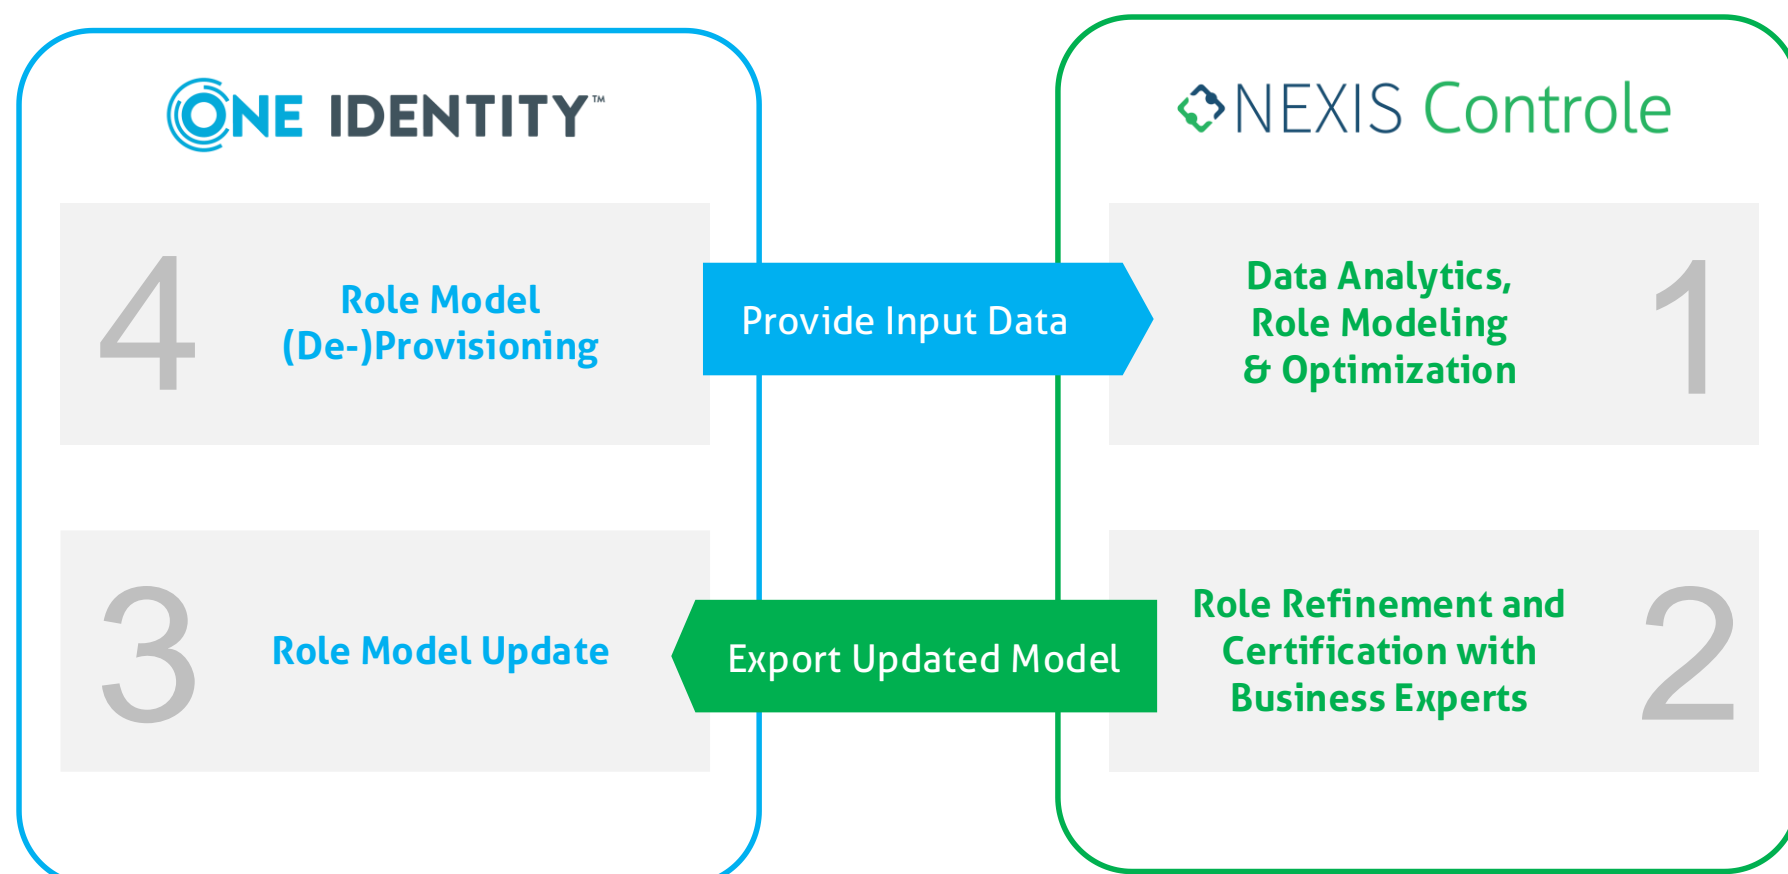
ONE IDENTITY™

NEXIS Controle

4 Role Model (De-)Provisioning

Provide Input Data

Data Analytics, Role Modeling & Optimization 1

3 Role Model Update

Export Updated Model

Role Refinement and Certification with Business Experts 2